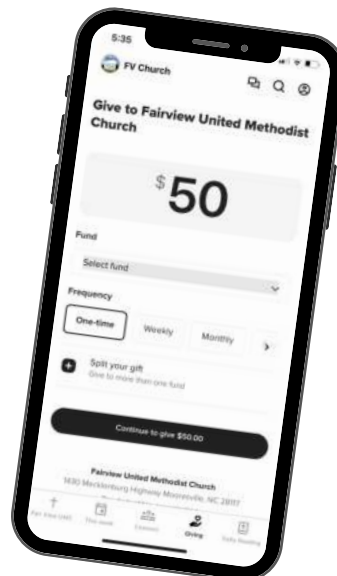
5:35

FV Church

Give to Fairview United Methodist Church

$50

Fund

Select fund

Frequency

One-time

Weekly

Monthly

Split your gift

Give to more than one fund

Continue to give $50.00

Fairview United Methodist Church

1430 Mecklenburg Highway Mooresville, NC 28117

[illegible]

This week

Connect

Giving

Daily Reading